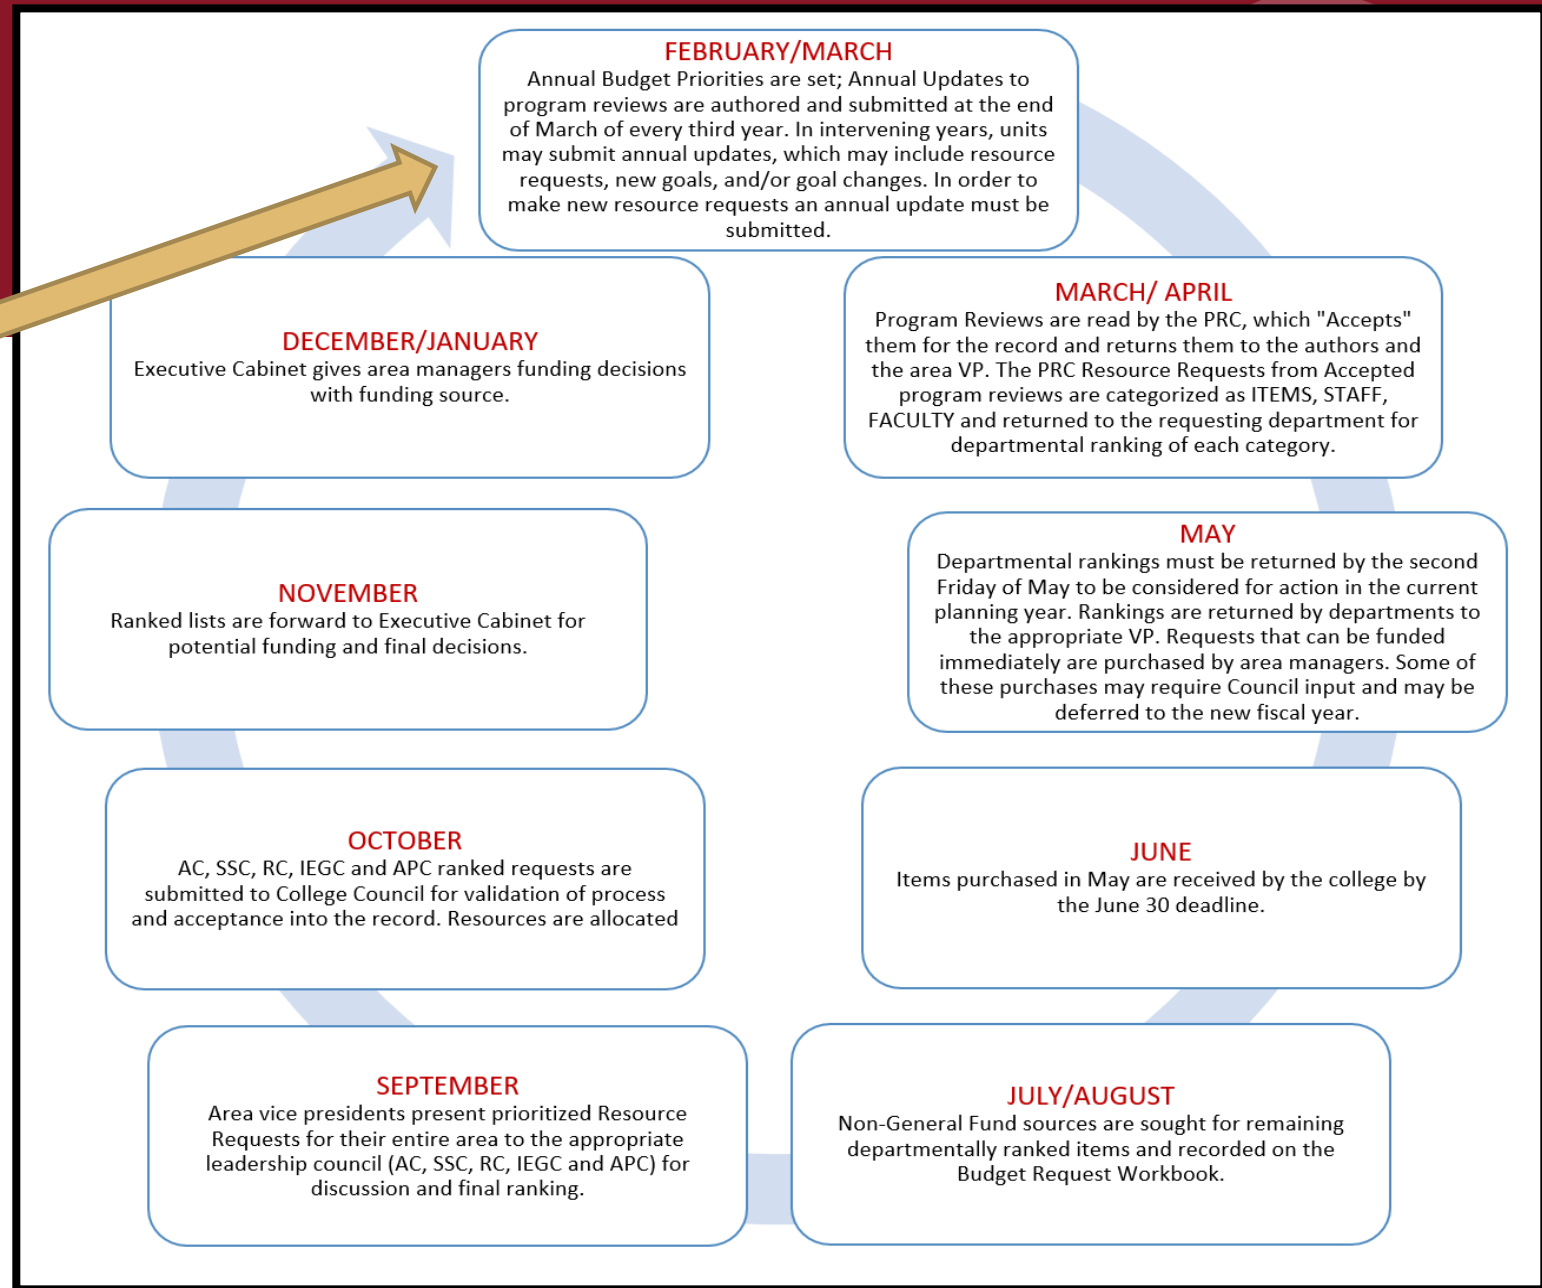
FEBRUARY/MARCH
Annual Budget Priorities are set; Annual Updates to program reviews are authored and submitted at the end of March of every third year. In intervening years, units may submit annual updates, which may include resource requests, new goals, and/or goal changes. In order to make new resource requests an annual update must be submitted.

MARCH/ APRIL
Program Reviews are read by the PRC, which "Accepts" them for the record and returns them to the authors and the area VP. The PRC Resource Requests from Accepted program reviews are categorized as ITEMS, STAFF, FACULTY and returned to the requesting department for departmental ranking of each category.

MAY
Departmental rankings must be returned by the second Friday of May to be considered for action in the current planning year. Rankings are returned by departments to the appropriate VP. Requests that can be funded immediately are purchased by area managers. Some of these purchases may require Council input and may be deferred to the new fiscal year.

JUNE
Items purchased in May are received by the college by the June 30 deadline.

JULY/AUGUST
Non-General Fund sources are sought for remaining departmentally ranked items and recorded on the Budget Request Workbook.

SEPTEMBER
Area vice presidents present prioritized Resource Requests for their entire area to the appropriate leadership council (AC, SSC, RC, IEGC and APC) for discussion and final ranking.

OCTOBER
AC, SSC, RC, IEGC and APC ranked requests are submitted to College Council for validation of process and acceptance into the record. Resources are allocated

NOVEMBER
Ranked lists are forward to Executive Cabinet for potential funding and final decisions.

DECEMBER/JANUARY
Executive Cabinet gives area managers funding decisions with funding source.